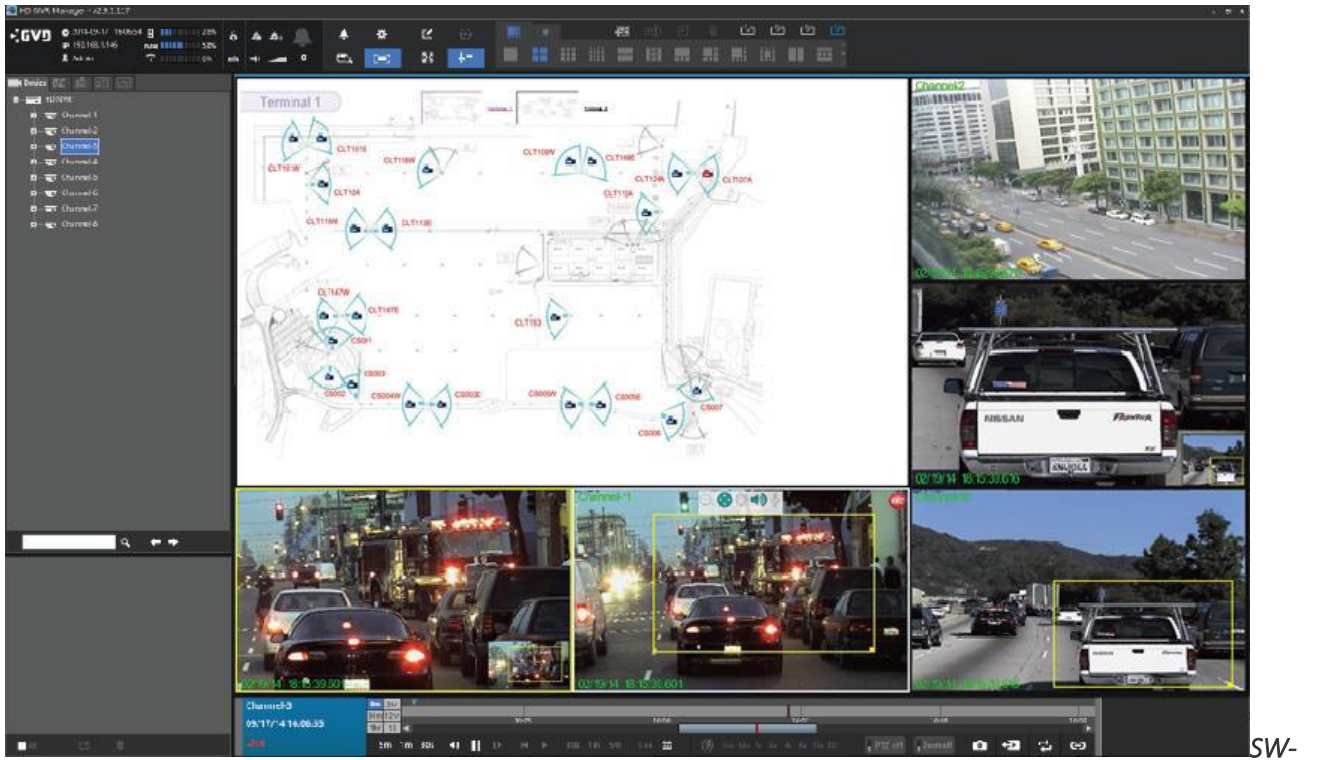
HD NVR Manager - v2.3.1.1.7

GVD

192.168.5.146

Admin

Device

Channel-1
Channel-2
Channel-3
Channel-4
Channel-5
Channel-6
Channel-7
Channel-8

Terminal 1

CLT101E
CLT101W
CLT104
CLT116W
CLT116E
CLT118W
CLT109W
CLT109E
CLT124A
CLT107A
CLT112A
CLT147W
CLT147E
CLT153
CS001
CS002
CS003
CS004W
CS003E
CS005W
CS005E
CS006
CS007

Channel-2

NISSAN
FRONTIER

02/19/14 18:15:38:616

Channel-1

02/19/14 18:15:39:601

02/19/14 18:15:38:601

Channel-3
05/17/14 16:06:55

5m 1m 30s

SW-